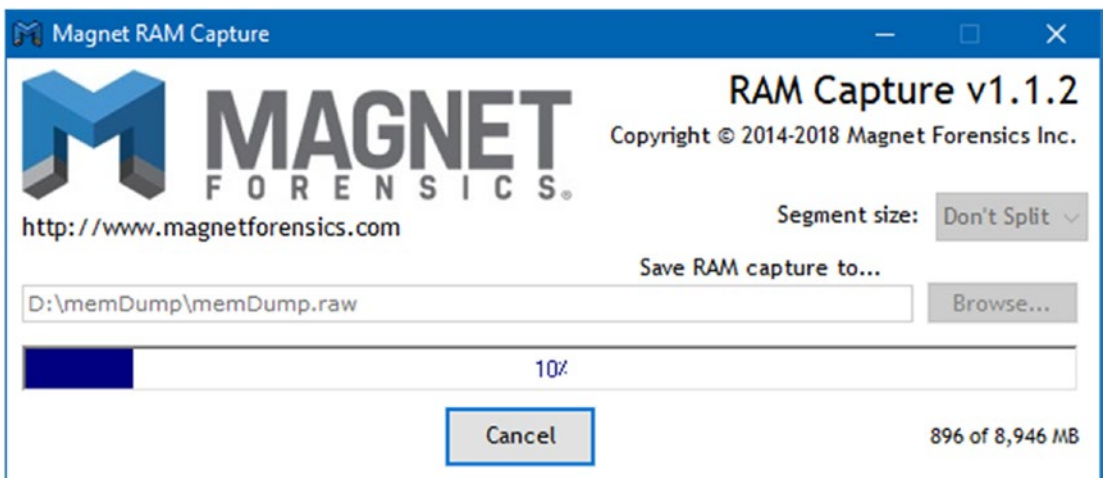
Magnet RAM Capture

MAGNET
FORENSICS®

RAM Capture v1.1.2
Copyright © 2014-2018 Magnet Forensics Inc.

http://www.magnetforensics.com

Segment size: Don't Split

Save RAM capture to...

D:\memDump\memDump.raw

Browse...

10%

Cancel

896 of 8,946 MB